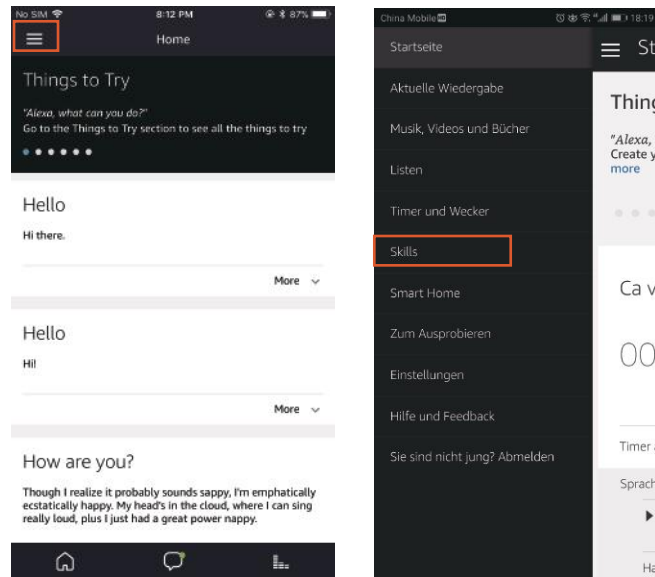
No SIM 8:12 PM 87%

Home

Things to Try

"Alexa, what can you do?"
Go to the Things to Try section to see all the things to try

Hello

Hi there.

More

Hello

Hi!

More

How are you?

Though I realize it probably sounds sappy, I'm emphatically ecstatically happy. My head's in the cloud, where I can sing really loud, plus I just had a great power nappy.

China Mobile 18:19

Startseite

Aktuelle Wiedergabe

Musik, Videos und Bücher

Listen

Timer und Wecker

Skills

Smart Home

Zum Ausprobieren

Einstellungen

Hilfe und Feedback

Sie sind nicht jung? Abmelden

St

Thing

"Alexa,
Create y
more

Ca v

00

Timer a

Sprach

Ha